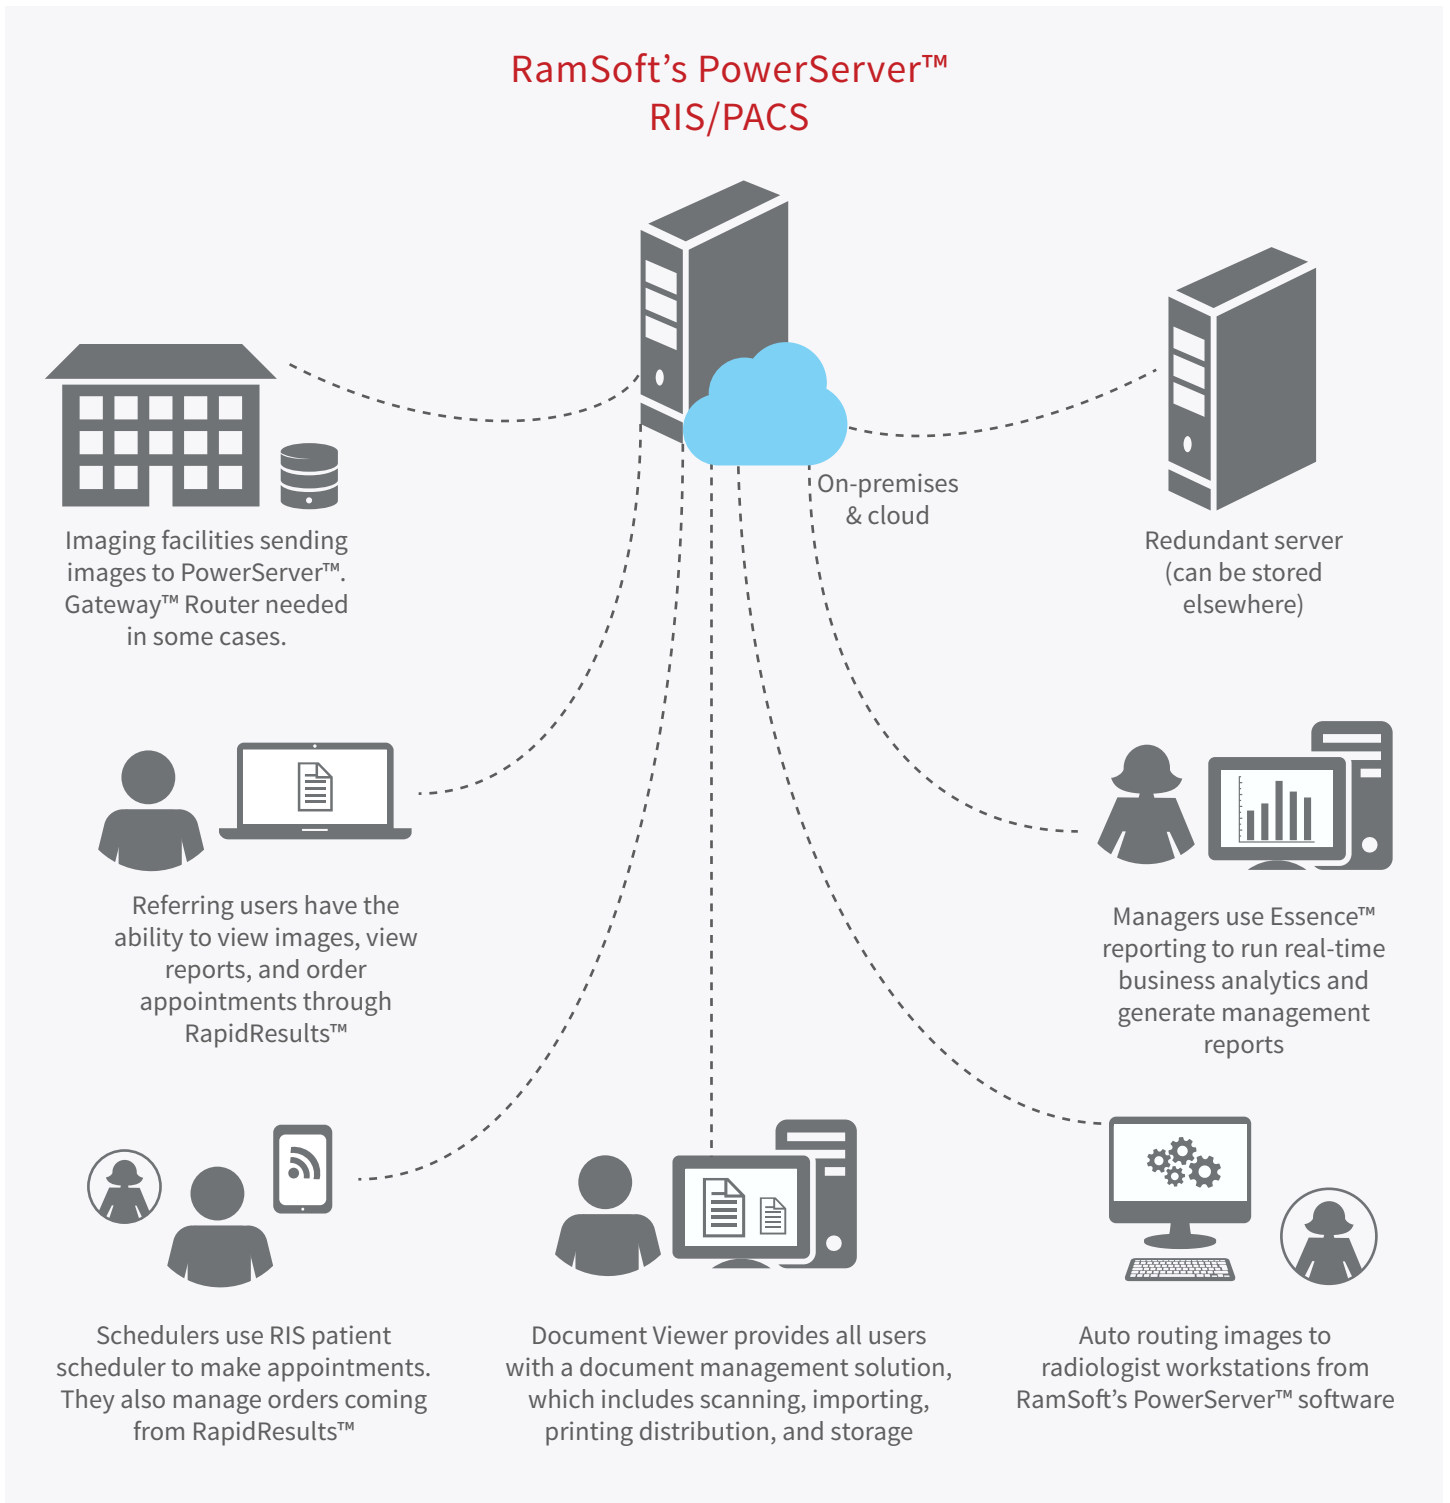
RamSoft's PowerServer™
RIS/PACS

On-premises
& cloud

Imaging facilities sending images to PowerServer™. Gateway™ Router needed in some cases.

Redundant server (can be stored elsewhere)

Referring users have the ability to view images, view reports, and order appointments through RapidResults™

Managers use Essence™ reporting to run real-time business analytics and generate management reports

Schedulers use RIS patient scheduler to make appointments. They also manage orders coming from RapidResults™

Document Viewer provides all users with a document management solution, which includes scanning, importing, printing distribution, and storage

Auto routing images to radiologist workstations from RamSoft's PowerServer™ software